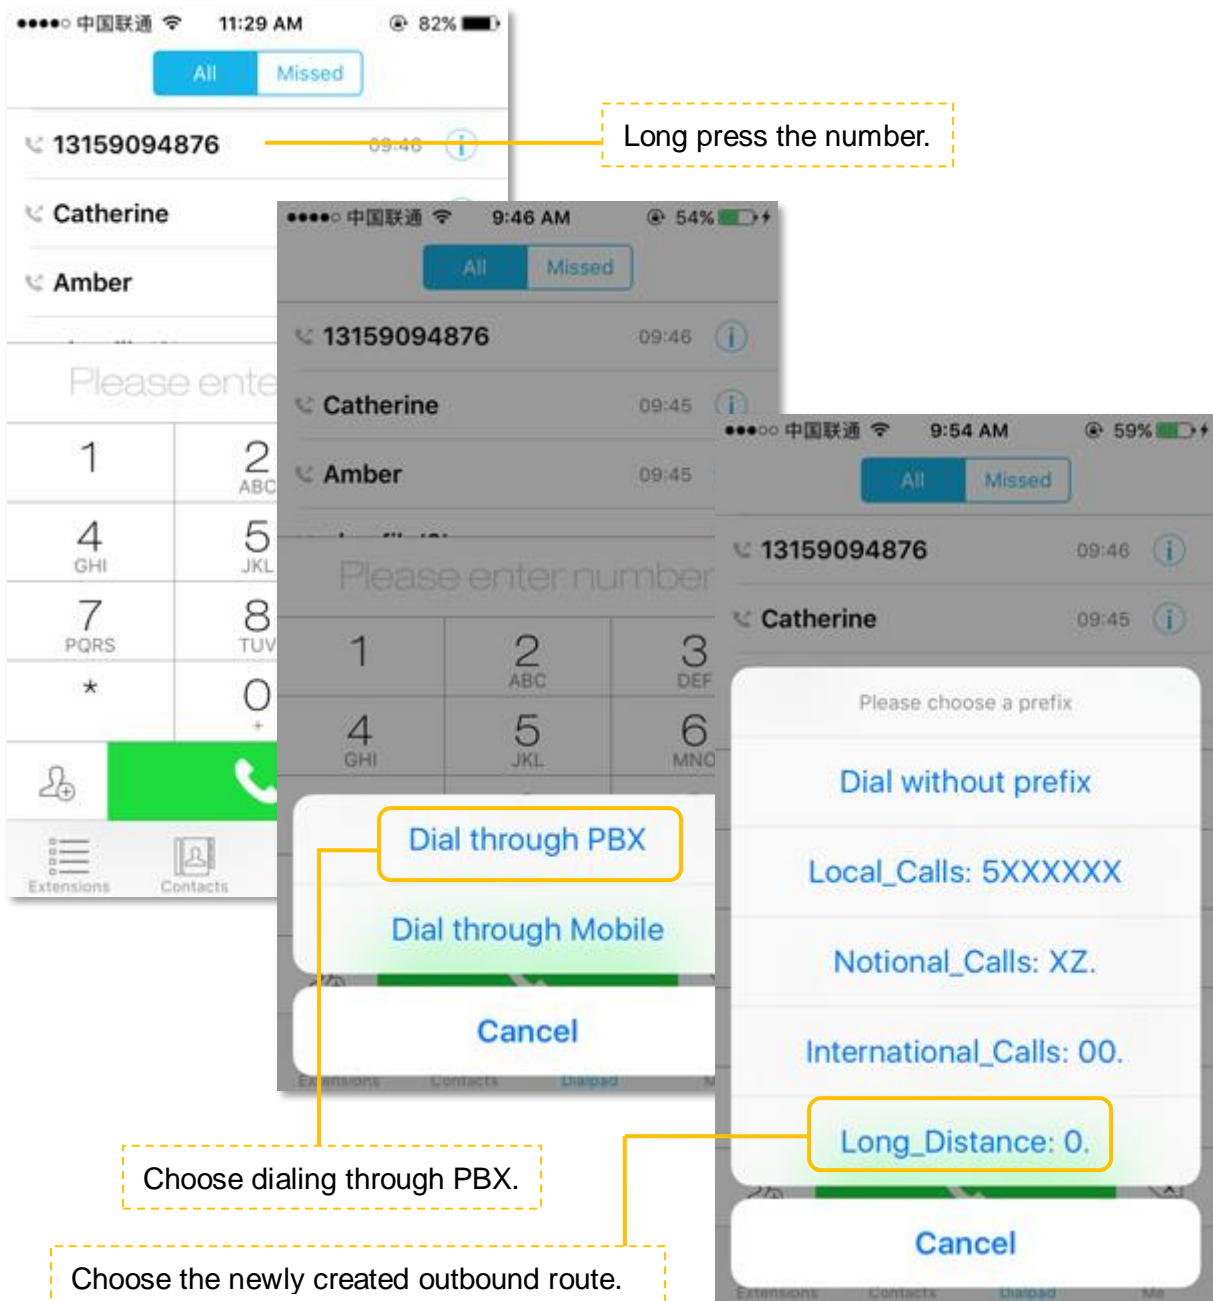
●●●●○ 中国联通 11:29 AM 82%

All Missed

13159094876 09:46

Catherine

Amber

Please ente

1
2 ABC
4 GHI
5 JKL
7 PQRS
8 TUV
*
0 +

Extensions Contacts

Long press the number.

●●●●○ 中国联通 9:46 AM 54%

All Missed

13159094876 09:46

Catherine 09:45

Amber 09:45

Please enter number

1
2 ABC
3 DEF
4 GHI
5 JKL
6 MNO

Dial through PBX

Dial through Mobile

Cancel

Extensions Contacts Dialpad Me

●●●○○ 中国联通 9:54 AM 59%

All Missed

13159094876 09:46

Catherine 09:45

Please choose a prefix

Dial without prefix

Local_Calls: 5XXXXXX

Notional_Calls: XZ.

International_Calls: 00.

Long_Distance: 0.

Cancel

Extensions Contacts Dialpad Me

Choose dialing through PBX.

Choose the newly created outbound route.